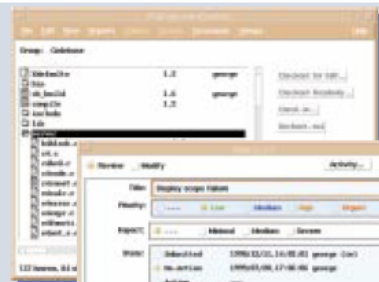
Group: Codebase

Makefile 1.2 george
bin
nb_build 1.6 george
compile 1.3
include
lib

Checkout for Edit...
Checkout Readonly...
Check in...
Uncheck out

Review Modify
Activity...
Title: Display scope values
Priority: Low Medium High Urgent
Impact: Minimal Medium Severe
State: Submitted 1998/02/15,16:08:01 george (us)
In-active 1998/08/20,17:00:00 george